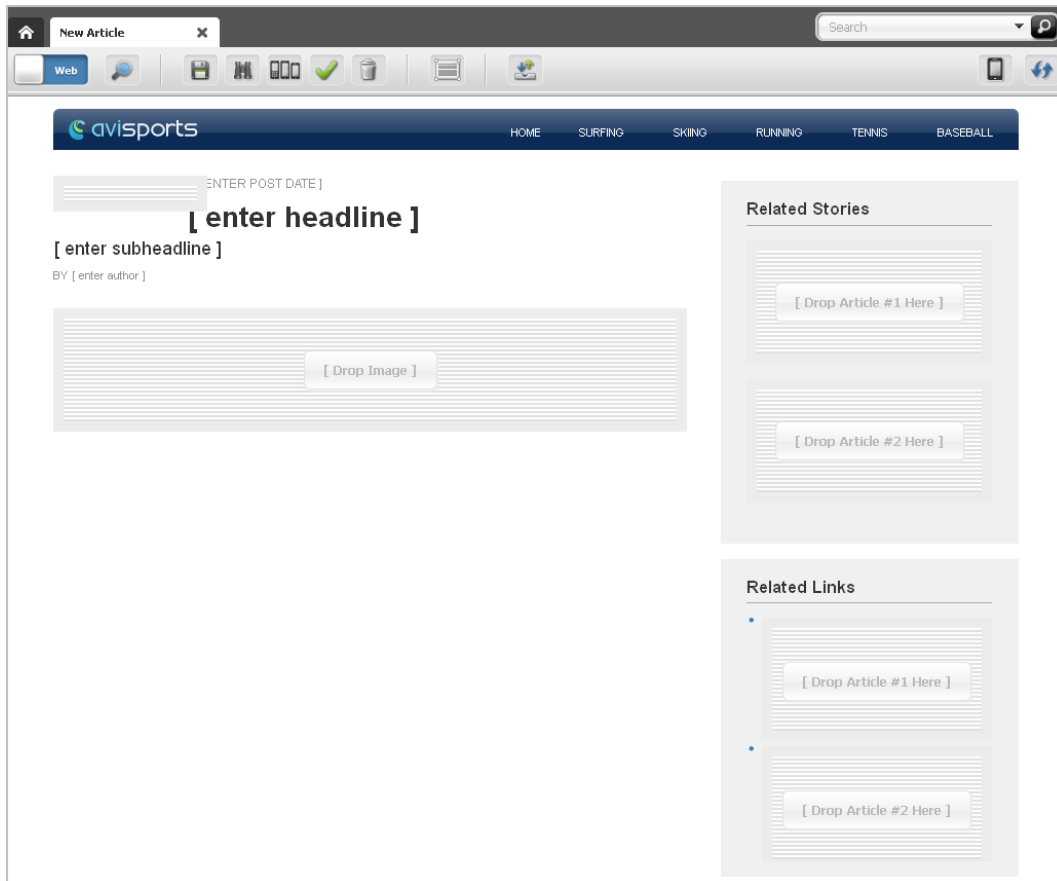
New Article

Search

Web

avisports

HOME SURFING SKIING RUNNING TENNIS BASEBALL

ENTER POST DATE ]

[ enter headline ]

[ enter subheadline ]

BY [ enter author ]

[ Drop Image ]

Related Stories

[ Drop Article #1 Here ]

[ Drop Article #2 Here ]

Related Links

[ Drop Article #1 Here ]

[ Drop Article #2 Here ]